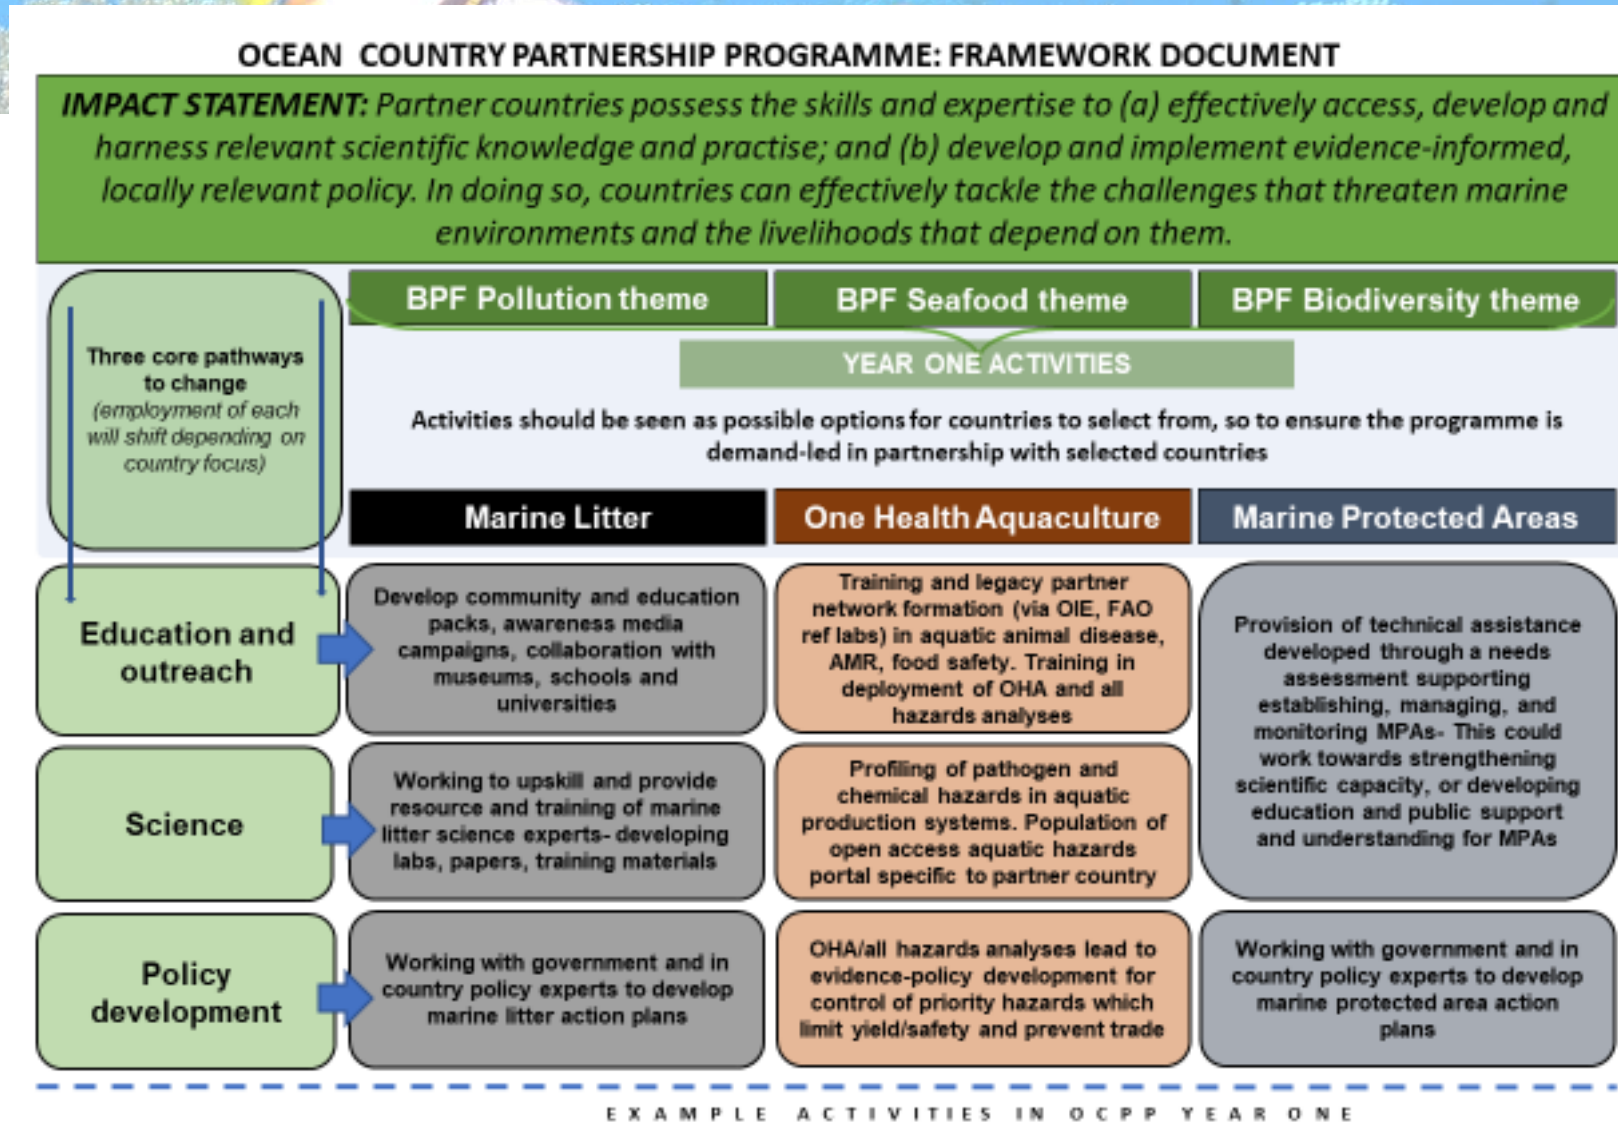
OCEAN COUNTRY PARTNERSHIP PROGRAMME: FRAMEWORK DOCUMENT

IMPACT STATEMENT: Partner countries possess the skills and expertise to (a) effectively access, develop and harness relevant scientific knowledge and practise; and (b) develop and implement evidence-informed, locally relevant policy. In doing so, countries can effectively tackle the challenges that threaten marine environments and the livelihoods that depend on them.

Three core pathways to change (employment of each will shift depending on country focus)

BPF Pollution theme

BPF Seafood theme

BPF Biodiversity theme

YEAR ONE ACTIVITIES

Activities should be seen as possible options for countries to select from, so to ensure the programme is demand-led in partnership with selected countries

| | Marine Litter | One Health Aquaculture | Marine Protected Areas |
|---|---|---|---|
| Education and outreach | Develop community and education packs, awareness media campaigns, collaboration with museums, schools and universities | Training and legacy partner network formation (via OIE, FAO ref labs) in aquatic animal disease, AMR, food safety. Training in deployment of OHA and all hazards analyses | Provision of technical assistance developed through a needs assessment supporting establishing, managing, and monitoring MPAs- This could work towards strengthening scientific capacity, or developing education and public support and understanding for MPAs |
| Science | Working to upskill and provide resource and training of marine litter science experts- developing labs, papers, training materials | Profiling of pathogen and chemical hazards in aquatic production systems. Population of open access aquatic hazards portal specific to partner country | |
| Policy development | Working with government and in country policy experts to develop marine litter action plans | OHA/all hazards analyses lead to evidence-policy development for control of priority hazards which limit yield/safety and prevent trade | Working with government and in country policy experts to develop marine protected area action plans |

EXAMPLE ACTIVITIES IN OCPP YEAR ONE